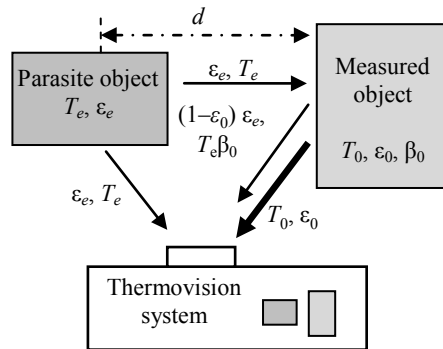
$d$

Parasite object
$T_e$, $\varepsilon_e$

$\varepsilon_e$, $T_e$

Measured object
$T_0$, $\varepsilon_0$, $\beta_0$

$(1-\varepsilon_0)\ \varepsilon_e$, $T_e\beta_0$

$\varepsilon_e$, $T_e$

$T_0$, $\varepsilon_0$

Thermovision system